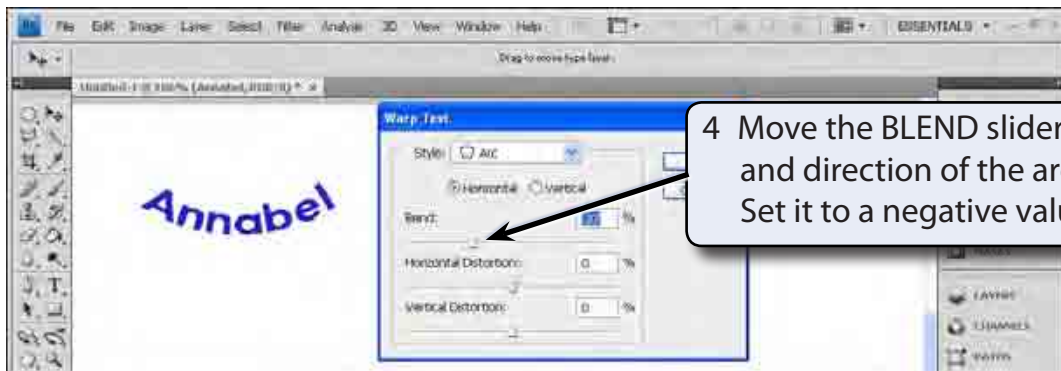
Ps File Edit Image Layer Select Filter Analysis 3D View Window Help

ESSENTIALS

Drag to move type layer.

Untitled-1 @ 100% (Annabel, RGB/8) *

Warp Text

Style: Arc

Horizontal Vertical

Bend: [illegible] %

Horizontal Distortion: 0 %

Vertical Distortion: 0 %

Annabel

4 Move the BLEND slider
and direction of the ar
Set it to a negative valu

LAYERS

CHANNELS

PATHS